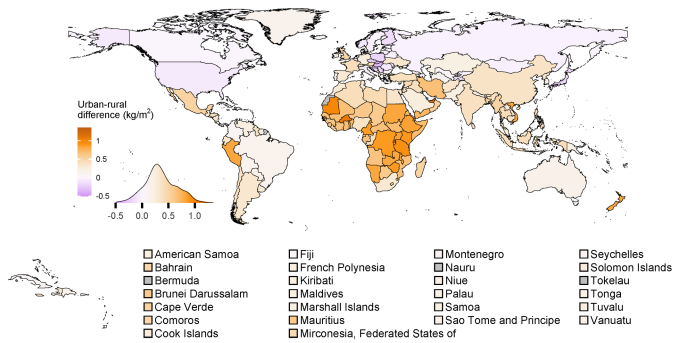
Urban-rural difference (kg/m$^2$)

1
0.5
0
-0.5

-0.5 0.0 0.5 1.0

American Samoa
Bahrain
Bermuda
Brunei Darussalam
Cape Verde
Comoros
Cook Islands

Fiji
French Polynesia
Kiribati
Maldives
Marshall Islands
Mauritius
Mirconesia, Federated States of

Montenegro
Nauru
Niue
Palau
Samoa
Sao Tome and Principe

Seychelles
Solomon Islands
Tokelau
Tonga
Tuvalu
Vanuatu